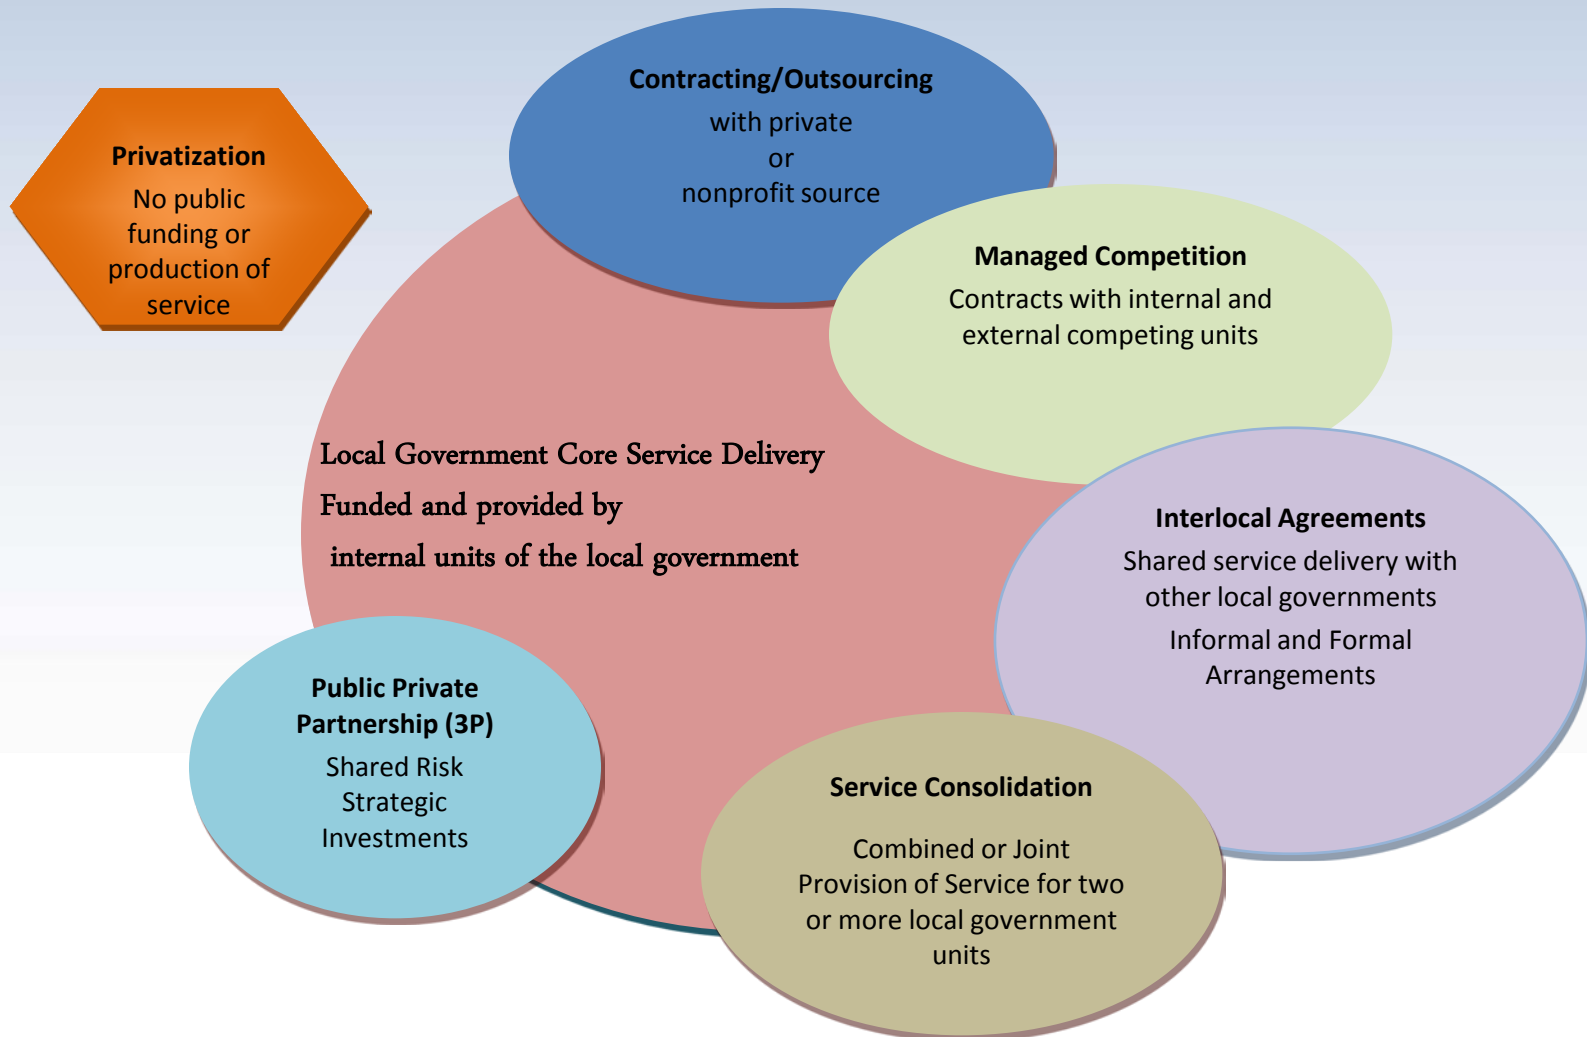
Privatization
No public funding or production of service

Contracting/Outsourcing
with private
or
nonprofit source

Managed Competition
Contracts with internal and external competing units

Local Government Core Service Delivery
Funded and provided by
internal units of the local government

Interlocal Agreements
Shared service delivery with other local governments
Informal and Formal Arrangements

Public Private Partnership (3P)
Shared Risk
Strategic
Investments

Service Consolidation
Combined or Joint Provision of Service for two or more local government units